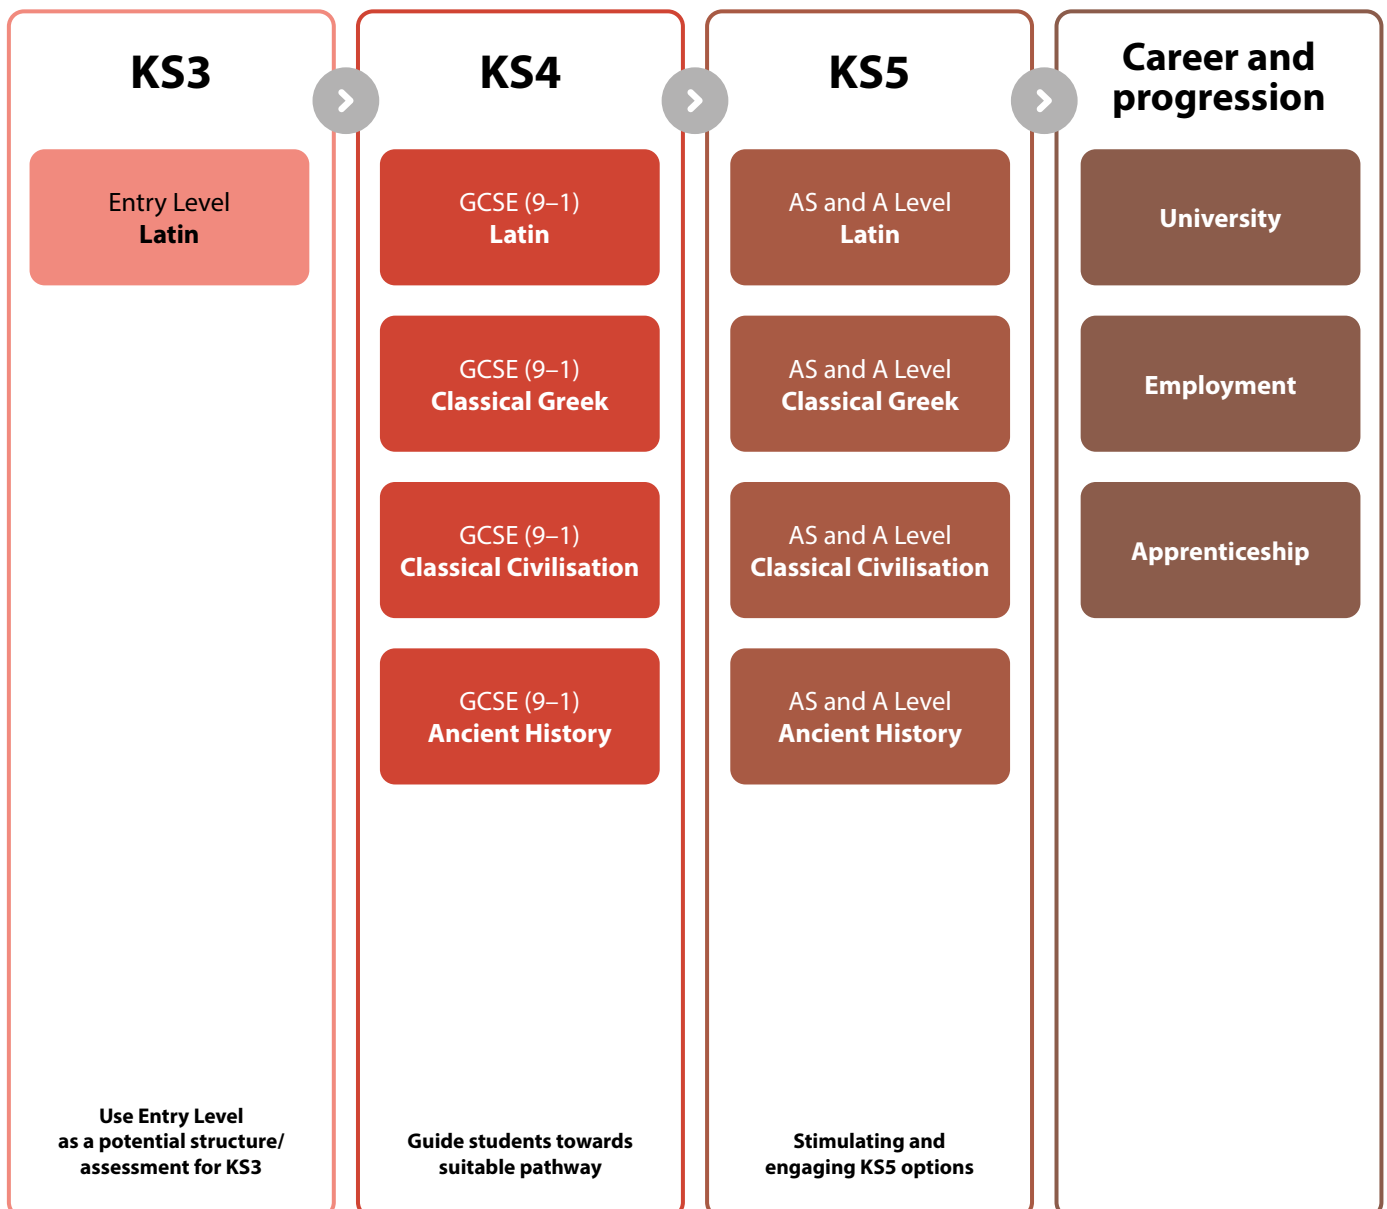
KS3

Entry Level
Latin

Use Entry Level as a potential structure/ assessment for KS3

KS4

GCSE (9–1)
Latin

GCSE (9–1)
Classical Greek

GCSE (9–1)
Classical Civilisation

GCSE (9–1)
Ancient History

Guide students towards suitable pathway

KS5

AS and A Level
Latin

AS and A Level
Classical Greek

AS and A Level
Classical Civilisation

AS and A Level
Ancient History

Stimulating and engaging KS5 options

Career and progression

University

Employment

Apprenticeship